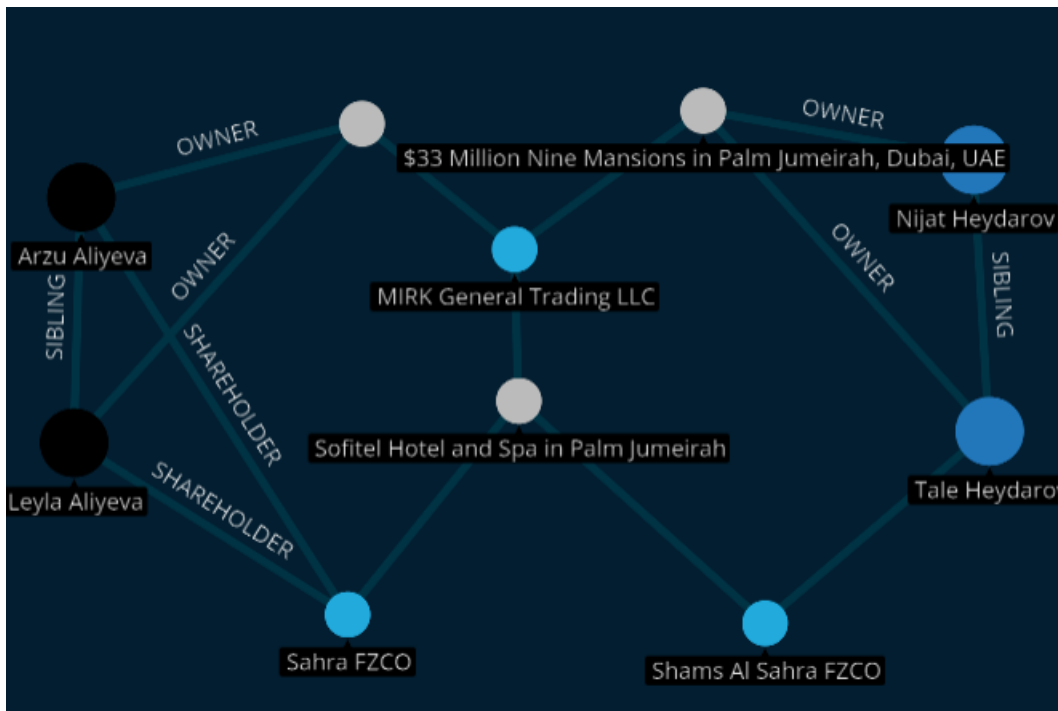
OWNER

OWNER

$33 Million Nine Mansions in Palm Jumeirah, Dubai, UAE

Arzu Aliyeva

OWNER

Nijat Heydarov

MIRK General Trading LLC

OWNER

SIBLING

SHAREHOLDER

SIBLING

Sofitel Hotel and Spa in Palm Jumeirah

Leyla Aliyeva

SHAREHOLDER

Tale Heydarov

Sahra FZCO

Shams Al Sahra FZCO